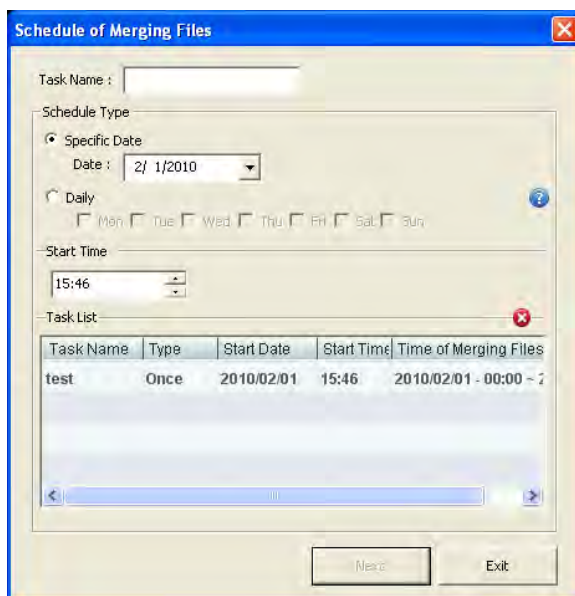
Schedule of Merging Files

Task Name :

Schedule Type

Specific Date

Date : 2/ 1/2010

Daily

Mon Tue Wed Thu Fri Sat Sun

Start Time

15:46

Task List

| Task Name | Type | Start Date | Start Time | Time of Merging Files |
|---|---|---|---|---|
| test | Once | 2010/02/01 | 15:46 | 2010/02/01 - 00:00 ~ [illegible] |

Next

Exit